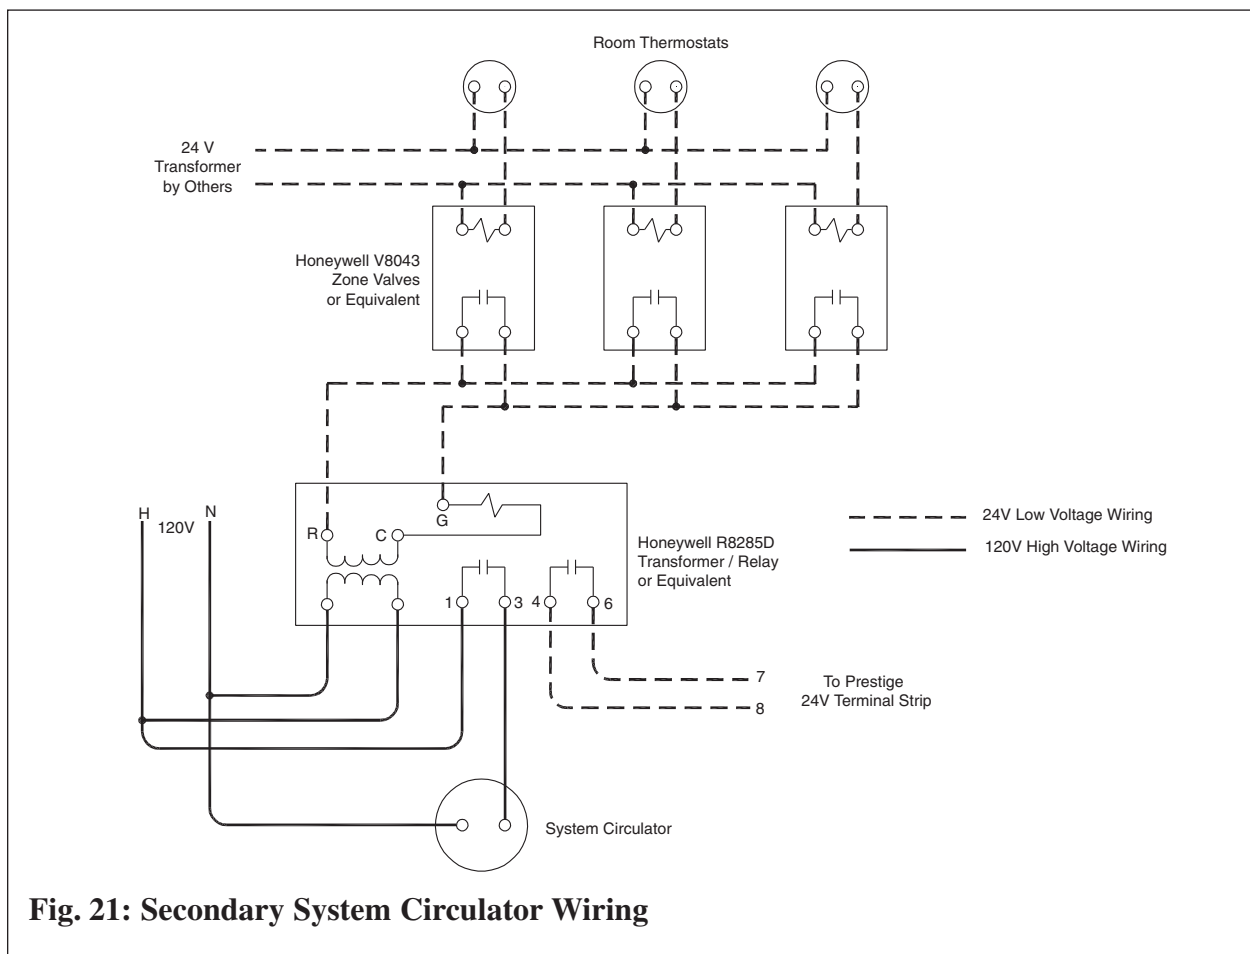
Room Thermostats

24 V
Transformer
by Others

Honeywell V8043
Zone Valves
or Equivalent

H
120V
N

R
C
G

1
3
4
6

Honeywell R8285D
Transformer / Relay
or Equivalent

24V Low Voltage Wiring
120V High Voltage Wiring

7
8

To Prestige
24V Terminal Strip

System Circulator

Fig. 21: Secondary System Circulator Wiring